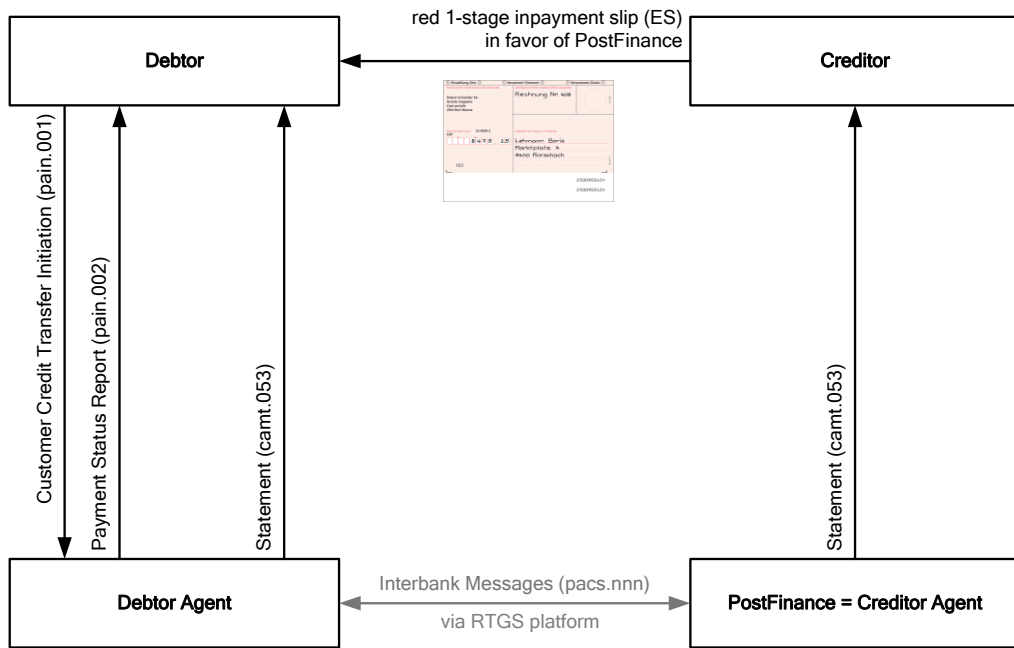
red 1-stage inpayment slip (ES)
in favor of PostFinance

Debtor

Creditor

Rechnung Nr 408

Lehmann Beat
Marktplatz 4
9400 Rorschach

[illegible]

Customer Credit Transfer Initiation (pain.001)

Payment Status Report (pain.002)

Statement (camt.053)

Statement (camt.053)

Debtor Agent

Interbank Messages (pacs.nnn)

via RTGS platform

PostFinance = Creditor Agent